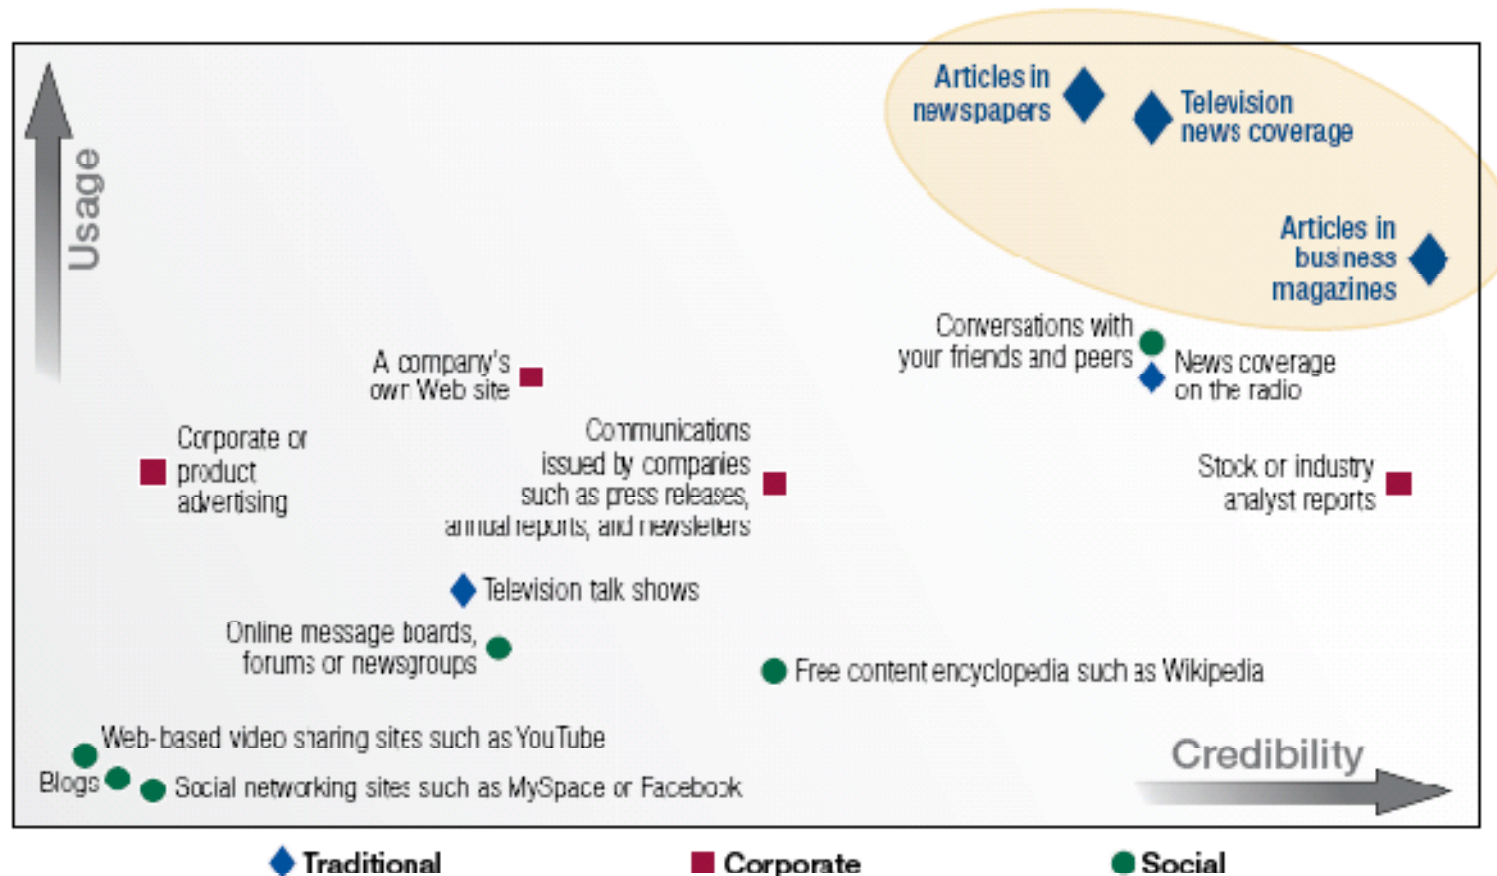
Usage

Articles in newspapers

Television news coverage

Articles in business magazines

Conversations with your friends and peers

News coverage on the radio

A company's own Web site

Corporate or product advertising

Communications issued by companies such as press releases, annual reports, and newsletters

Stock or industry analyst reports

Television talk shows

Online message boards, forums or newsgroups

Free content encyclopedia such as Wikipedia

Web-based video sharing sites such as YouTube

Blogs

Social networking sites such as MySpace or Facebook

Credibility

Traditional Corporate Social